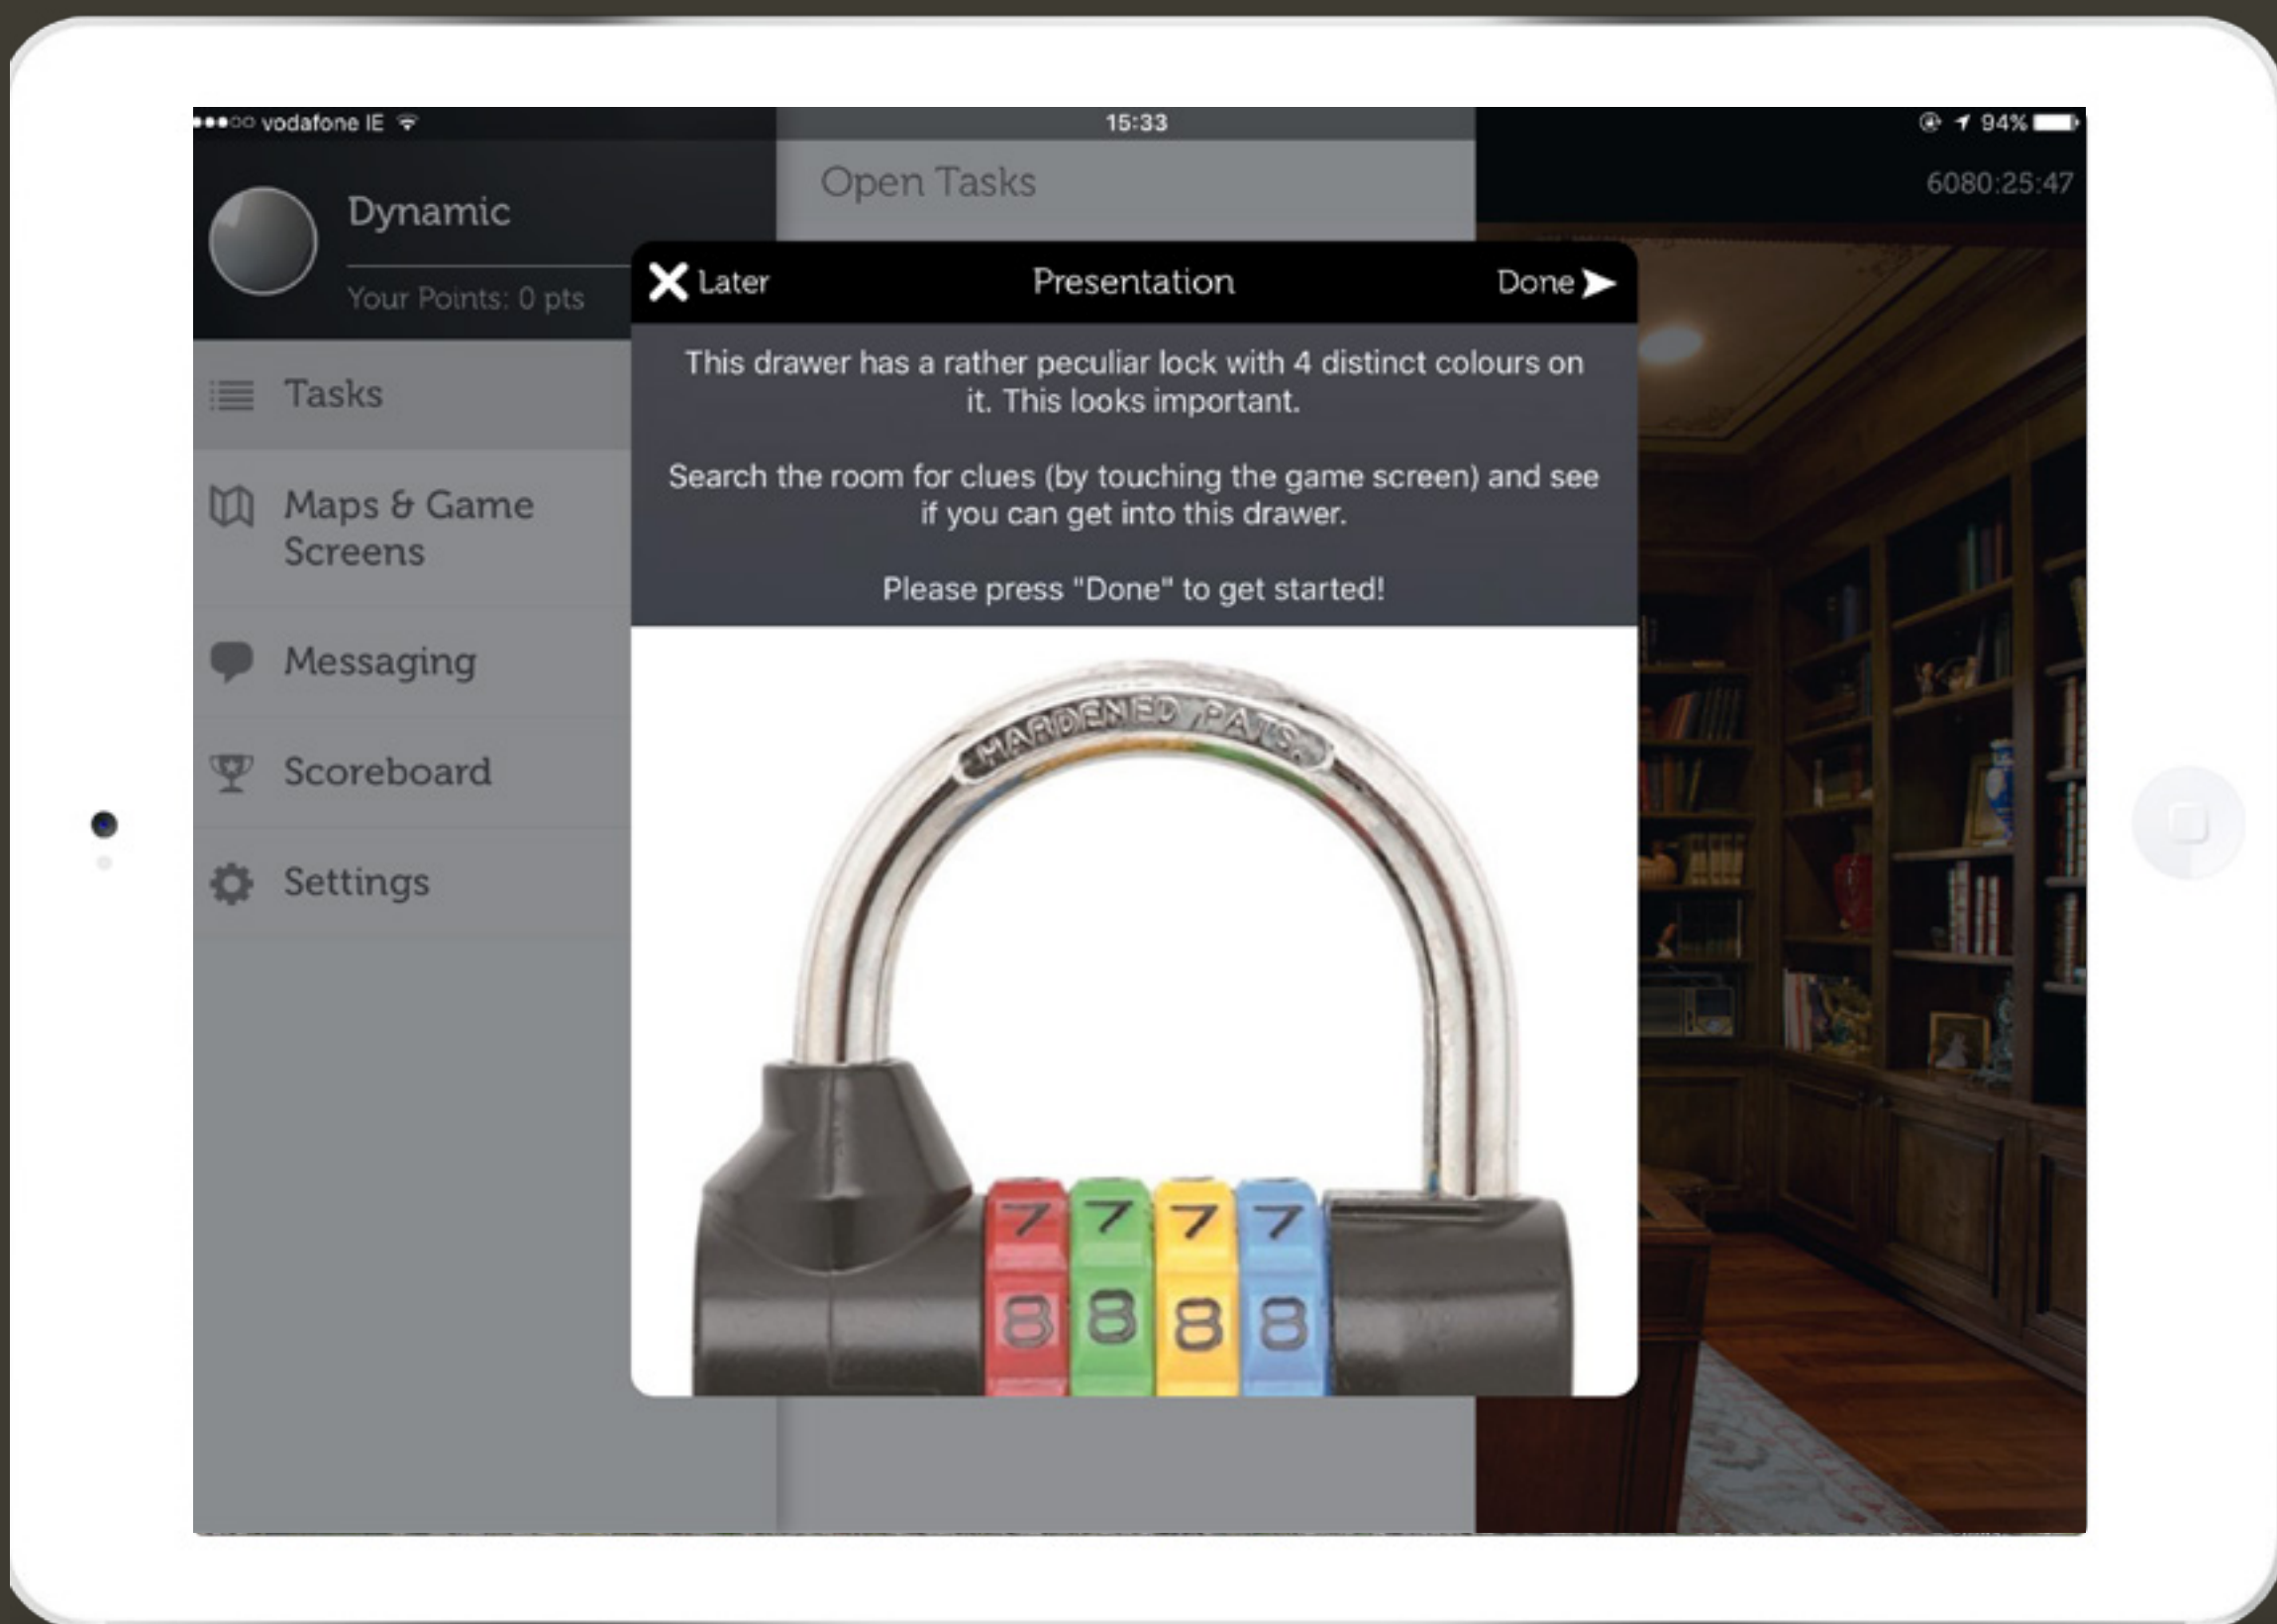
vodafone IE 15:33 94%

Dynamic

Your Points: 0 pts

Open Tasks

6080:25:47

Tasks

Maps & Game Screens

Messaging

Scoreboard

Settings

Later Presentation Done

This drawer has a rather peculiar lock with 4 distinct colours on it. This looks important.

Search the room for clues (by touching the game screen) and see if you can get into this drawer.

Please press "Done" to get started!

HARDENED PATS.

7 7 7 7
8 8 8 8